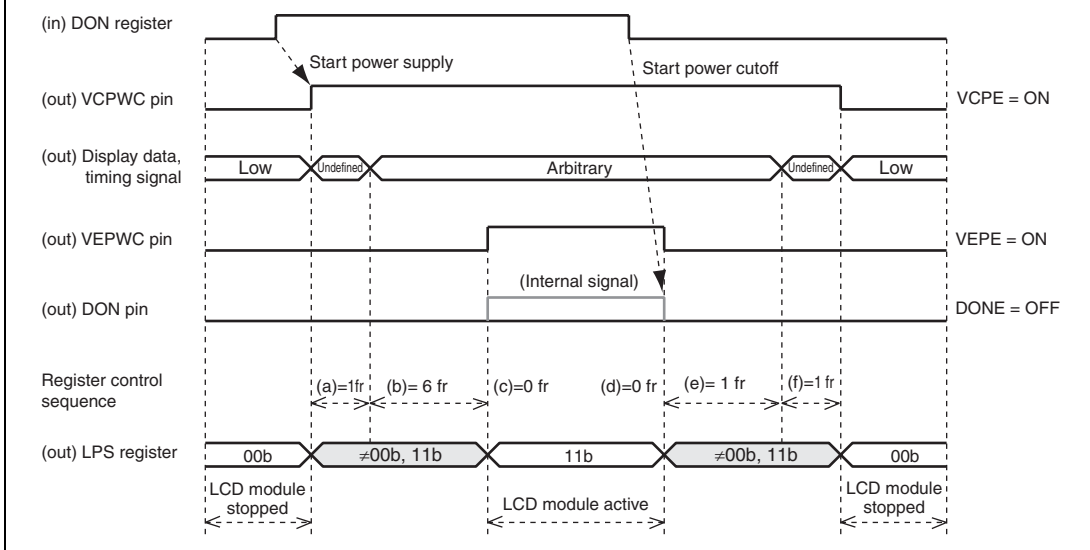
(in) DON register

Start power supply

Start power cutoff

(out) VCPWC pin

VCPE = ON

(out) Display data, timing signal

Low

Undefined

Arbitrary

Undefined

Low

(out) VEPWC pin

VEPE = ON

(Internal signal)

(out) DON pin

DONE = OFF

Register control sequence

(a)=1fr

(b)= 6 fr

(c)=0 fr

(d)=0 fr

(e)= 1 fr

(f)=1 fr

(out) LPS register

00b

$\neq$00b, 11b

11b

$\neq$00b, 11b

00b

LCD module stopped

LCD module active

LCD module stopped